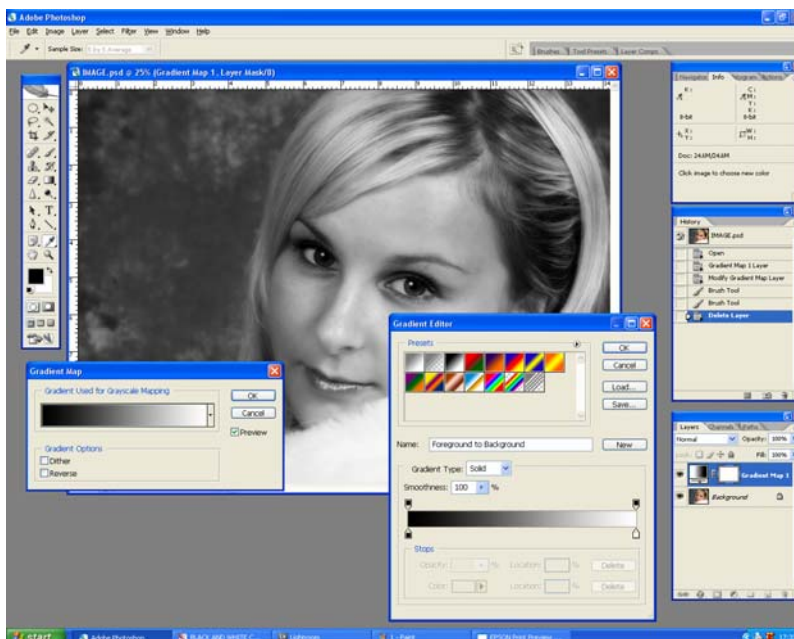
Adobe Photoshop
File Edit Image Layer Select Filter View Window Help
Sample Size: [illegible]
Brushes Tool Presets Layer Comps
IMAGE.psd @ 25% (Gradient Map 1, Layer Mask/8)
Navigator Info Histogram Actions
R: G: B:
C: M: Y: K:
8-bit
8-bit
X: Y:
W: H:
Doc: 24.0M/24.0M
Click image to choose new color
History
IMAGE.psd
Open
Gradient Map 1 Layer
Modify Gradient Map Layer
Brush Tool
Brush Tool
Delete Layer
Gradient Map
Gradient Used for Grayscale Mapping
OK
Cancel
Preview
Gradient Options
Dither
Reverse
Gradient Editor
Presets
OK
Cancel
Load...
Save...
Name: Foreground to Background
New
Gradient Type: Solid
Smoothness: 100 %
Stops
Opacity: %
Location: %
Delete
Color:
Location: %
Delete
Layers Channels Paths
Normal
Opacity: 100%
Lock:
Fill: 100%
Gradient Map 1
Background
start
Adobe Photoshop
BLACK AND WHITE C...
Lightroom
1 - Paint
EPSON Print Preview